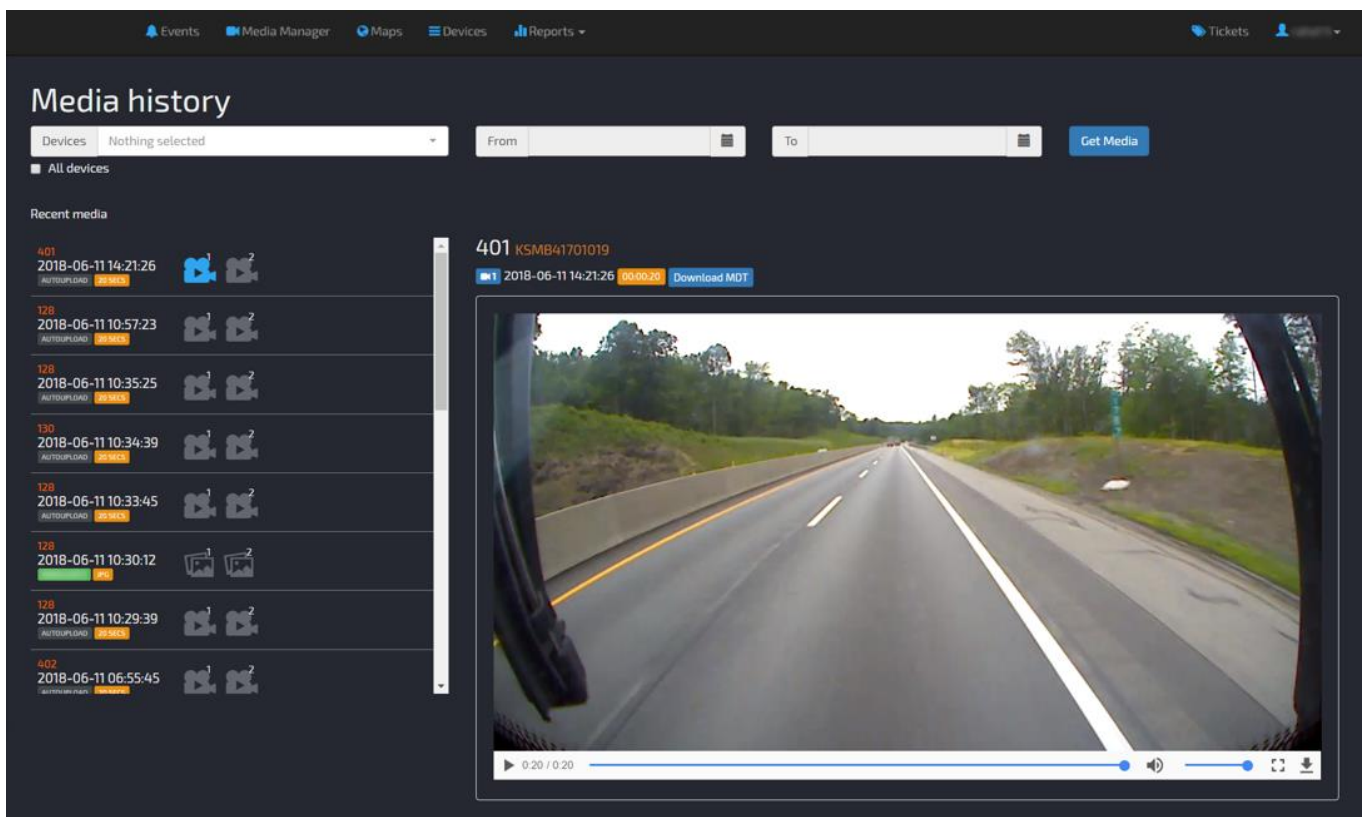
Events Media Manager Maps Devices Reports Tickets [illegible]

Media history

Devices Nothing selected

From

To

Get Media

All devices

Recent media

401
2018-06-11 14:21:26
AUTOUPLOAD 20 SECS
1 2

128
2018-06-11 10:57:23
AUTOUPLOAD 20 SECS
1 2

128
2018-06-11 10:35:25
AUTOUPLOAD 20 SECS
1 2

130
2018-06-11 10:34:39
AUTOUPLOAD 20 SECS
1 2

128
2018-06-11 10:33:45
AUTOUPLOAD 20 SECS
1 2

128
2018-06-11 10:30:12
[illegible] JPG
1 2

128
2018-06-11 10:29:39
AUTOUPLOAD 20 SECS
1 2

402
2018-06-11 06:55:45
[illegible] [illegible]
1 2

401 KSMB41701019

1 2018-06-11 14:21:26 00:00:20 Download MDT

0:20 / 0:20